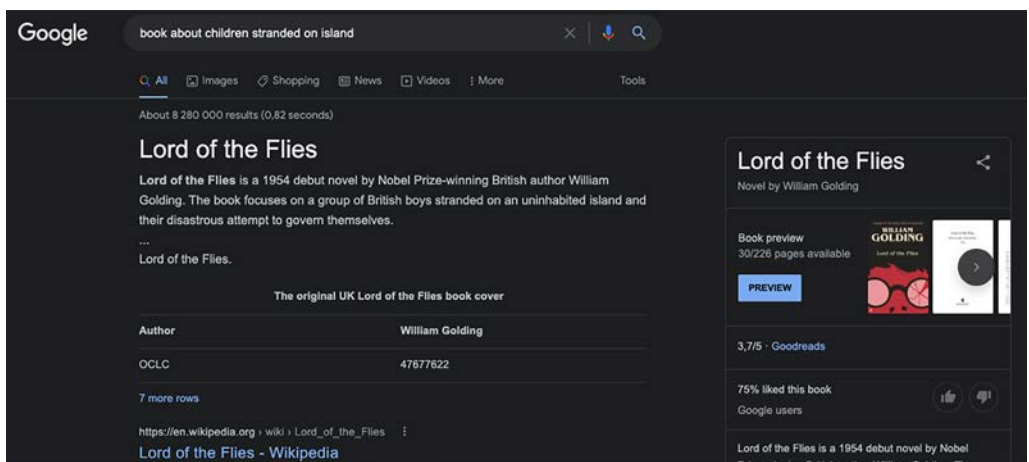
Google

book about children stranded on island

All Images Shopping News Videos More Tools

About 8 280 000 results (0,82 seconds)

Lord of the Flies

**Lord of the Flies** is a 1954 debut novel by Nobel Prize-winning British author William Golding. The book focuses on a group of British boys stranded on an uninhabited island and their disastrous attempt to govern themselves.

...

Lord of the Flies.

The original UK Lord of the Flies book cover

| Author | William Golding |
|---|---|
| OCLC | 47677622 |

7 more rows

https://en.wikipedia.org › wiki › Lord_of_the_Flies

Lord of the Flies - Wikipedia

Lord of the Flies

Novel by William Golding

Book preview
30/226 pages available

PREVIEW

WILLIAM GOLDING
Lord of the Flies

3,7/5 · Goodreads

75% liked this book
Google users

Lord of the Flies is a 1954 debut novel by Nobel